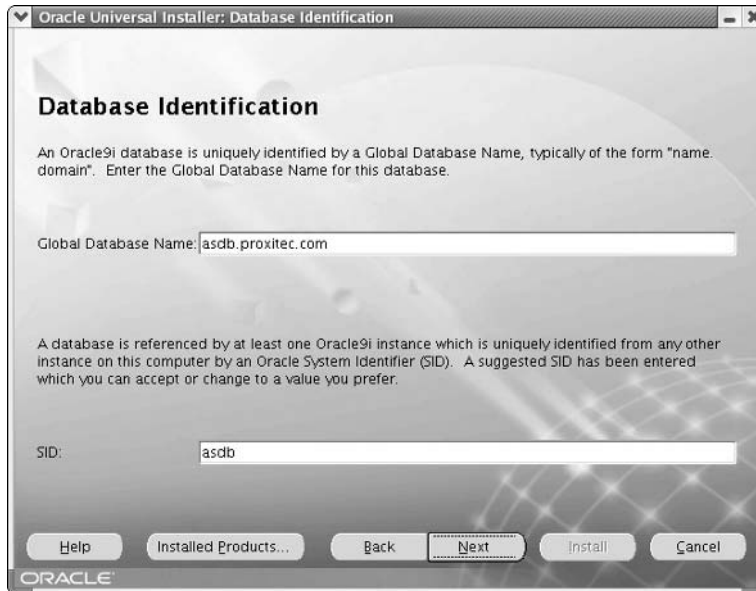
Oracle Universal Installer: Database Identification

Database Identification

An Oracle9i database is uniquely identified by a Global Database Name, typically of the form "name.domain". Enter the Global Database Name for this database.

Global Database Name: asdb.proxitec.com

A database is referenced by at least one Oracle9i instance which is uniquely identified from any other instance on this computer by an Oracle System Identifier (SID). A suggested SID has been entered which you can accept or change to a value you prefer.

SID: asdb

Help | Installed Products... | Back | Next | Install | Cancel

ORACLE